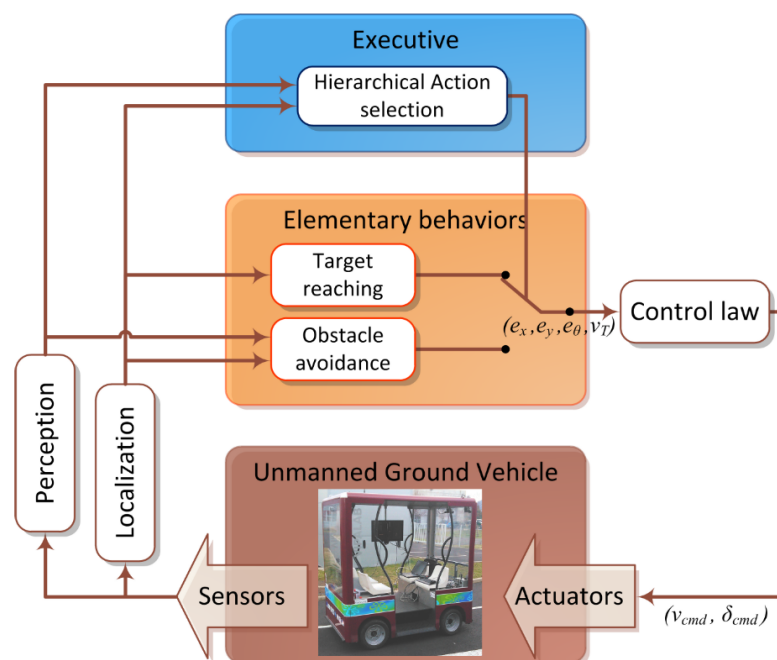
Executive

Hierarchical Action selection

Elementary behaviors

Target reaching

Obstacle avoidance

$(e_x, e_y, e_\theta, v_T)$

Control law

Perception

Localization

Unmanned Ground Vehicle

Sensors

Actuators

$(v_{cmd}, \delta_{cmd})$